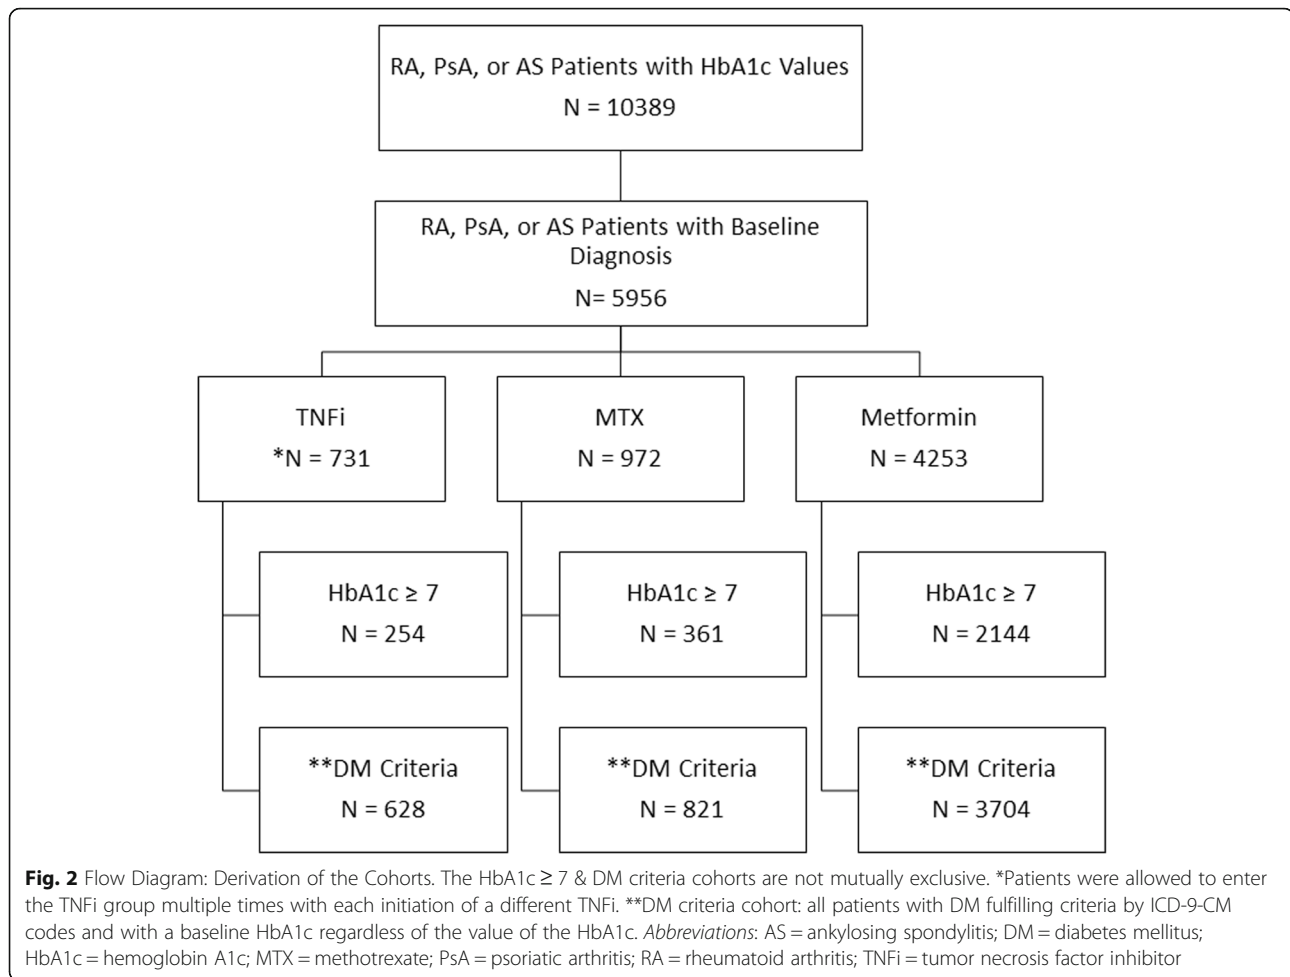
RA, PsA, or AS Patients with HbA1c Values
N = 10389

RA, PsA, or AS Patients with Baseline Diagnosis
N= 5956

TNFi
*N = 731

MTX
N = 972

Metformin
N = 4253

HbA1c ≥ 7
N = 254

HbA1c ≥ 7
N = 361

HbA1c ≥ 7
N = 2144

**DM Criteria
N = 628

**DM Criteria
N = 821

**DM Criteria
N = 3704

**Fig. 2** Flow Diagram: Derivation of the Cohorts. The HbA1c ≥ 7 & DM criteria cohorts are not mutually exclusive. *Patients were allowed to enter the TNFi group multiple times with each initiation of a different TNFi. **DM criteria cohort: all patients with DM fulfilling criteria by ICD-9-CM codes and with a baseline HbA1c regardless of the value of the HbA1c. *Abbreviations*: AS = ankylosing spondylitis; DM = diabetes mellitus; HbA1c = hemoglobin A1c; MTX = methotrexate; PsA = psoriatic arthritis; RA = rheumatoid arthritis; TNFi = tumor necrosis factor inhibitor